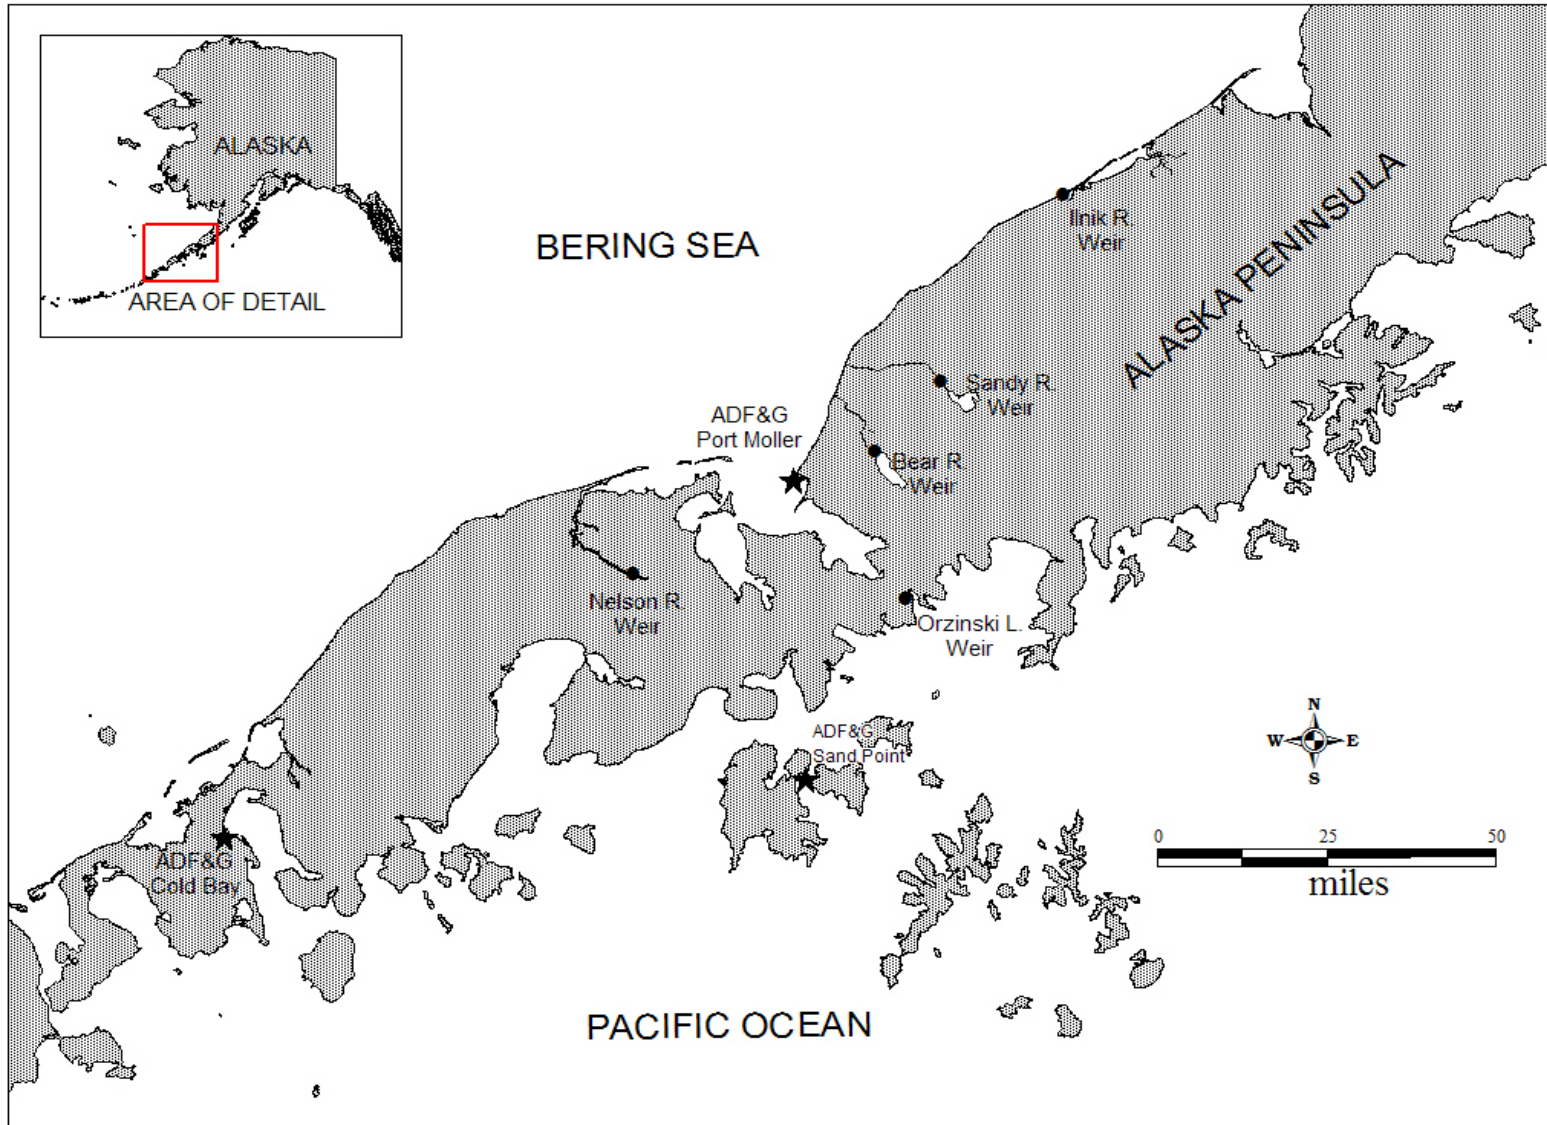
ALASKA

AREA OF DETAIL

BERING SEA

Ilnik R. Weir

ALASKA PENINSULA

Sandy R. Weir

ADF&G Port Moller

Bear R. Weir

Nelson R. Weir

Orzinski L. Weir

ADF&G Sand Point

N
W E
S

0 25 50
miles

ADF&G Cold Bay

PACIFIC OCEAN